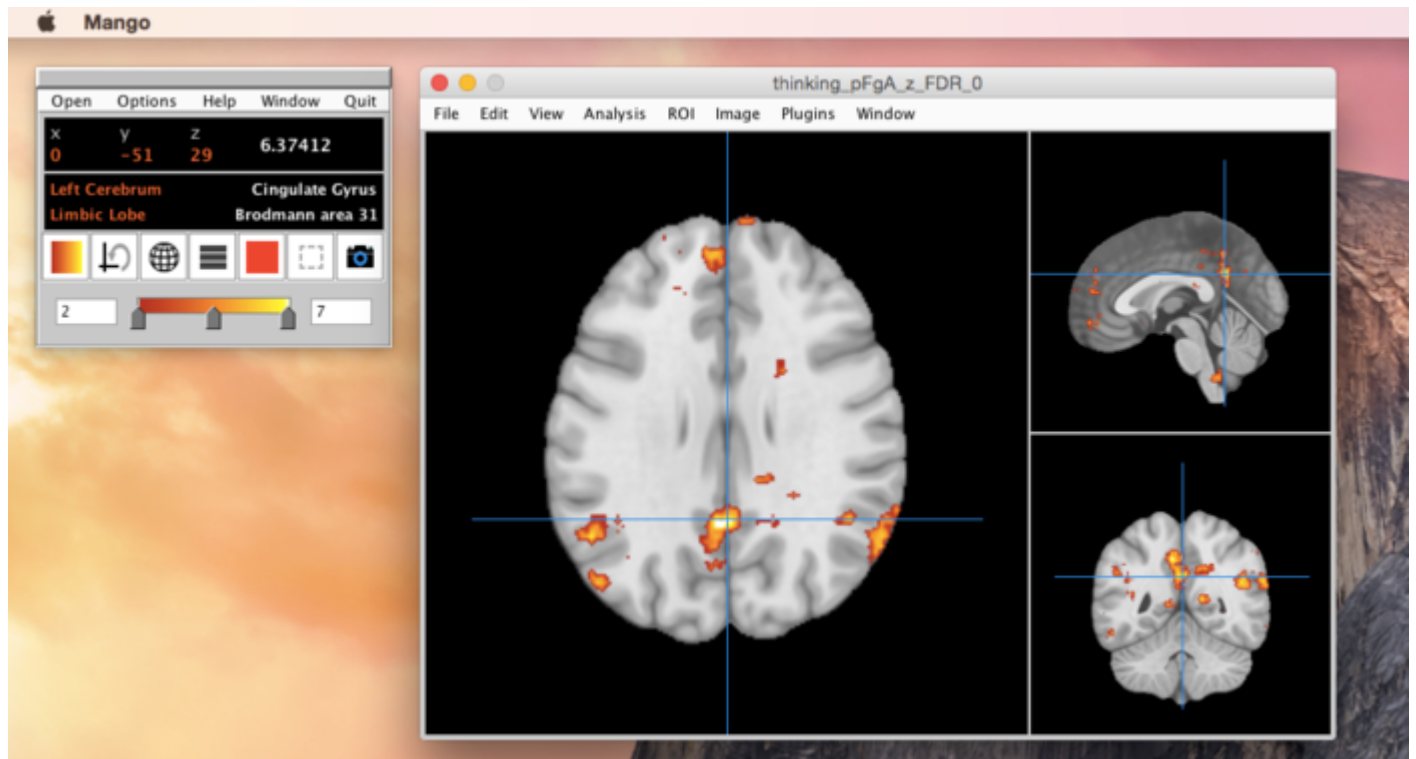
Mango

Open Options Help Window Quit

| x | y | z | |
|---|---|---|---|
| 0 | -51 | 29 | 6.37412 |

Left Cerebrum Cingulate Gyrus
Limbic Lobe Brodmann area 31

2 7

thinking_pFgA_z_FDR_0

File Edit View Analysis ROI Image Plugins Window